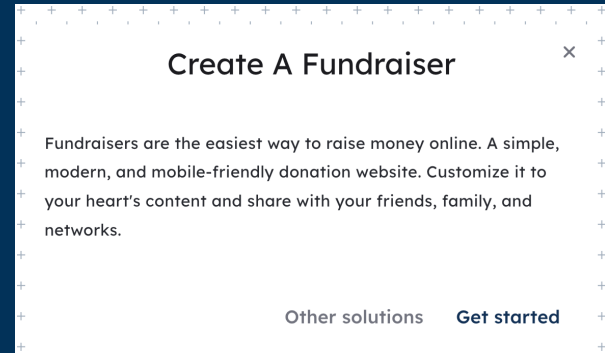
Create A Fundraiser

×

Fundraisers are the easiest way to raise money online. A simple, modern, and mobile-friendly donation website. Customize it to your heart's content and share with your friends, family, and networks.

Other solutions Get started